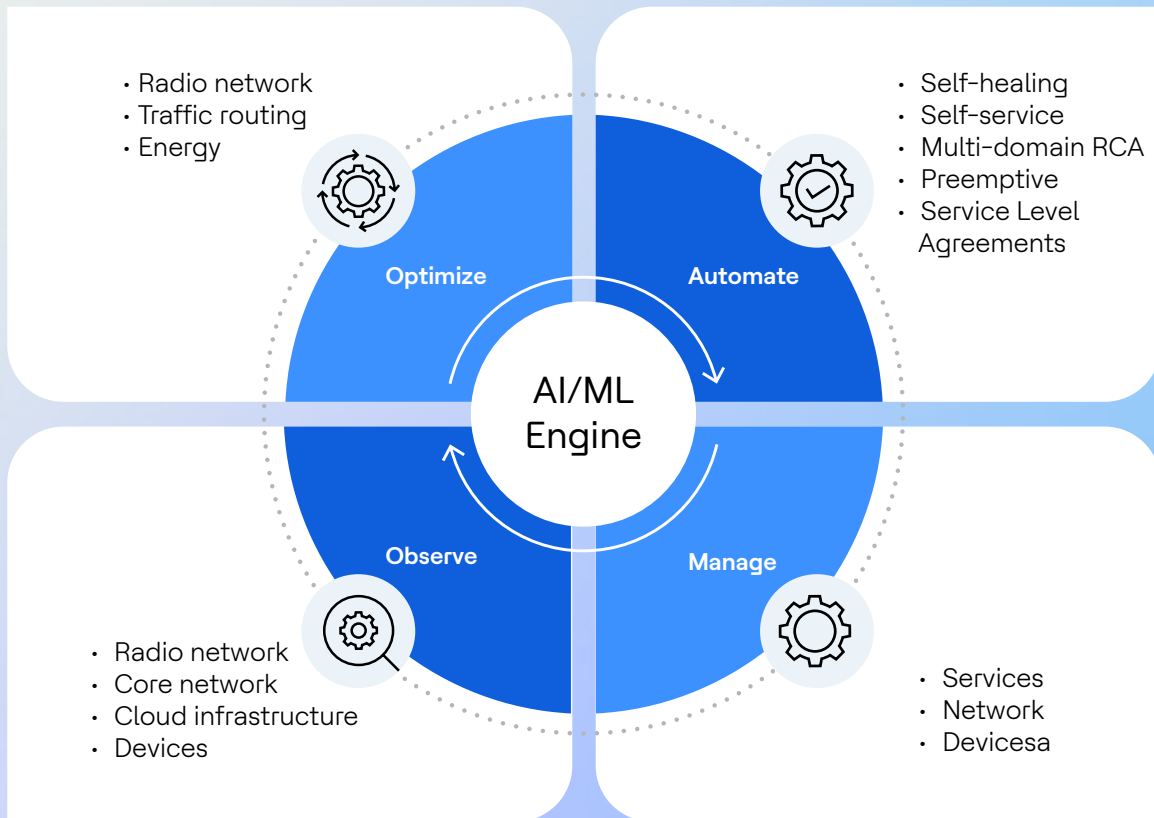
• Radio network
• Traffic routing
• Energy

• Self-healing
• Self-service
• Multi-domain RCA
• Preemptive
• Service Level Agreements

Optimize

Automate

AI/ML Engine

Observe

Manage

• Radio network
• Core network
• Cloud infrastructure
• Devices

• Services
• Network
• Devicesa